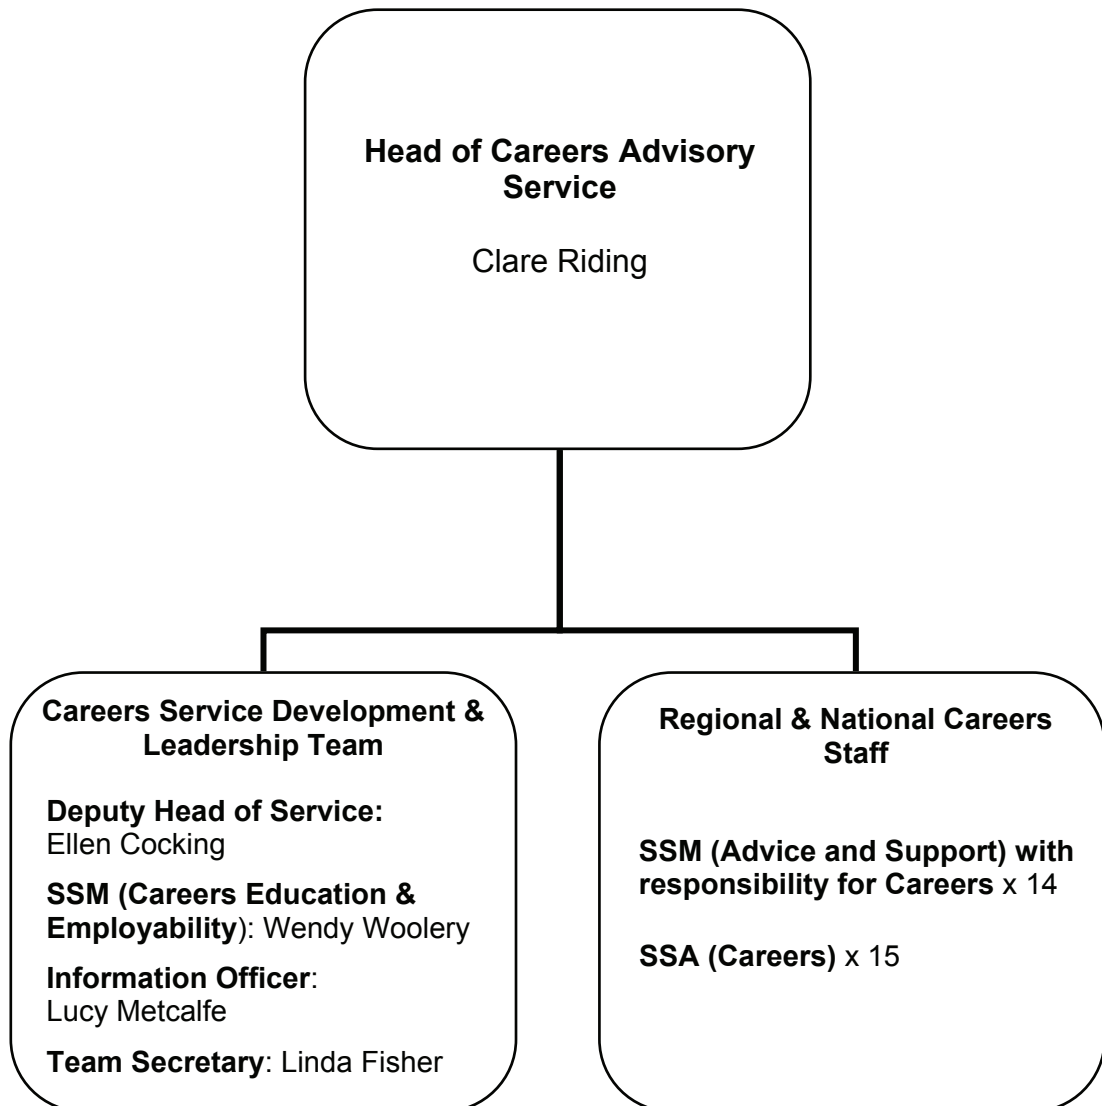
Head of Careers Advisory Service

Clare Riding

Careers Service Development & Leadership Team

Deputy Head of Service: Ellen Cocking

SSM (Careers Education & Employability): Wendy Woolery

Information Officer: Lucy Metcalfe

Team Secretary: Linda Fisher

Regional & National Careers Staff

SSM (Advice and Support) with responsibility for Careers x 14

SSA (Careers) x 15